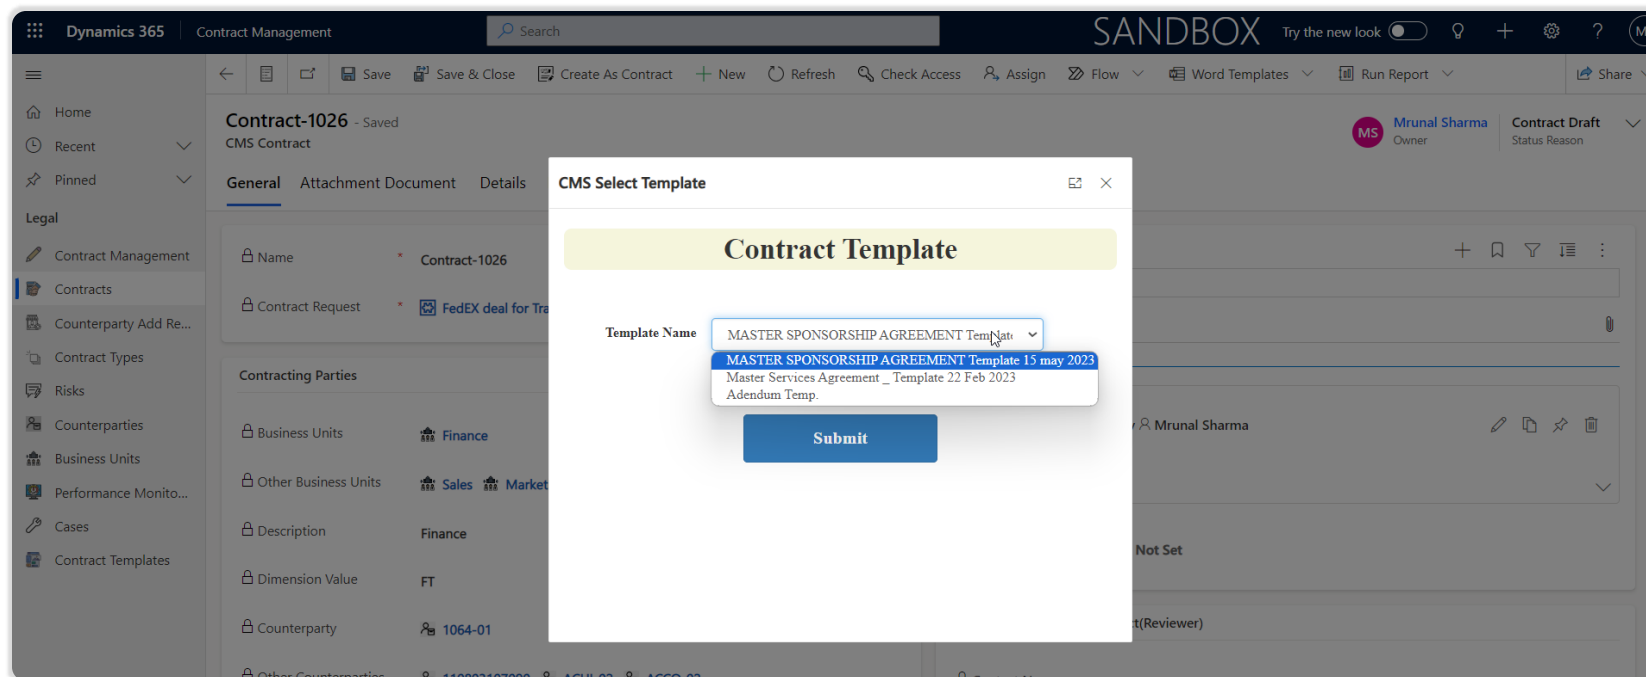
Dynamics 365 Contract Management Search SANDBOX Try the new look

Save Save & Close Create As Contract New Refresh Check Access Assign Flow Word Templates Run Report Share

Home
Recent
Pinned
Legal
Contract Management
Contracts
Counterparty Add Re...
Contract Types
Risks
Counterparties
Business Units
Performance Monito...
Cases
Contract Templates

Contract-1026 - Saved
CMS Contract

Mrunal Sharma
Owner
Contract Draft
Status Reason

General Attachment Document Details

Name * Contract-1026
Contract Request * FedEX deal for Tra

Contracting Parties

Business Units Finance
Other Business Units Sales Market
Description Finance
Dimension Value FT
Counterparty 1064-01
Other Counterparties

Mrunal Sharma
Not Set
t(Reviewer)

CMS Select Template

Contract Template

Template Name MASTER SPONSORSHIP AGREEMENT Templat
MASTER SPONSORSHIP AGREEMENT Template 15 may 2023
Master Services Agreement _ Template 22 Feb 2023
Adendum Temp.

Submit